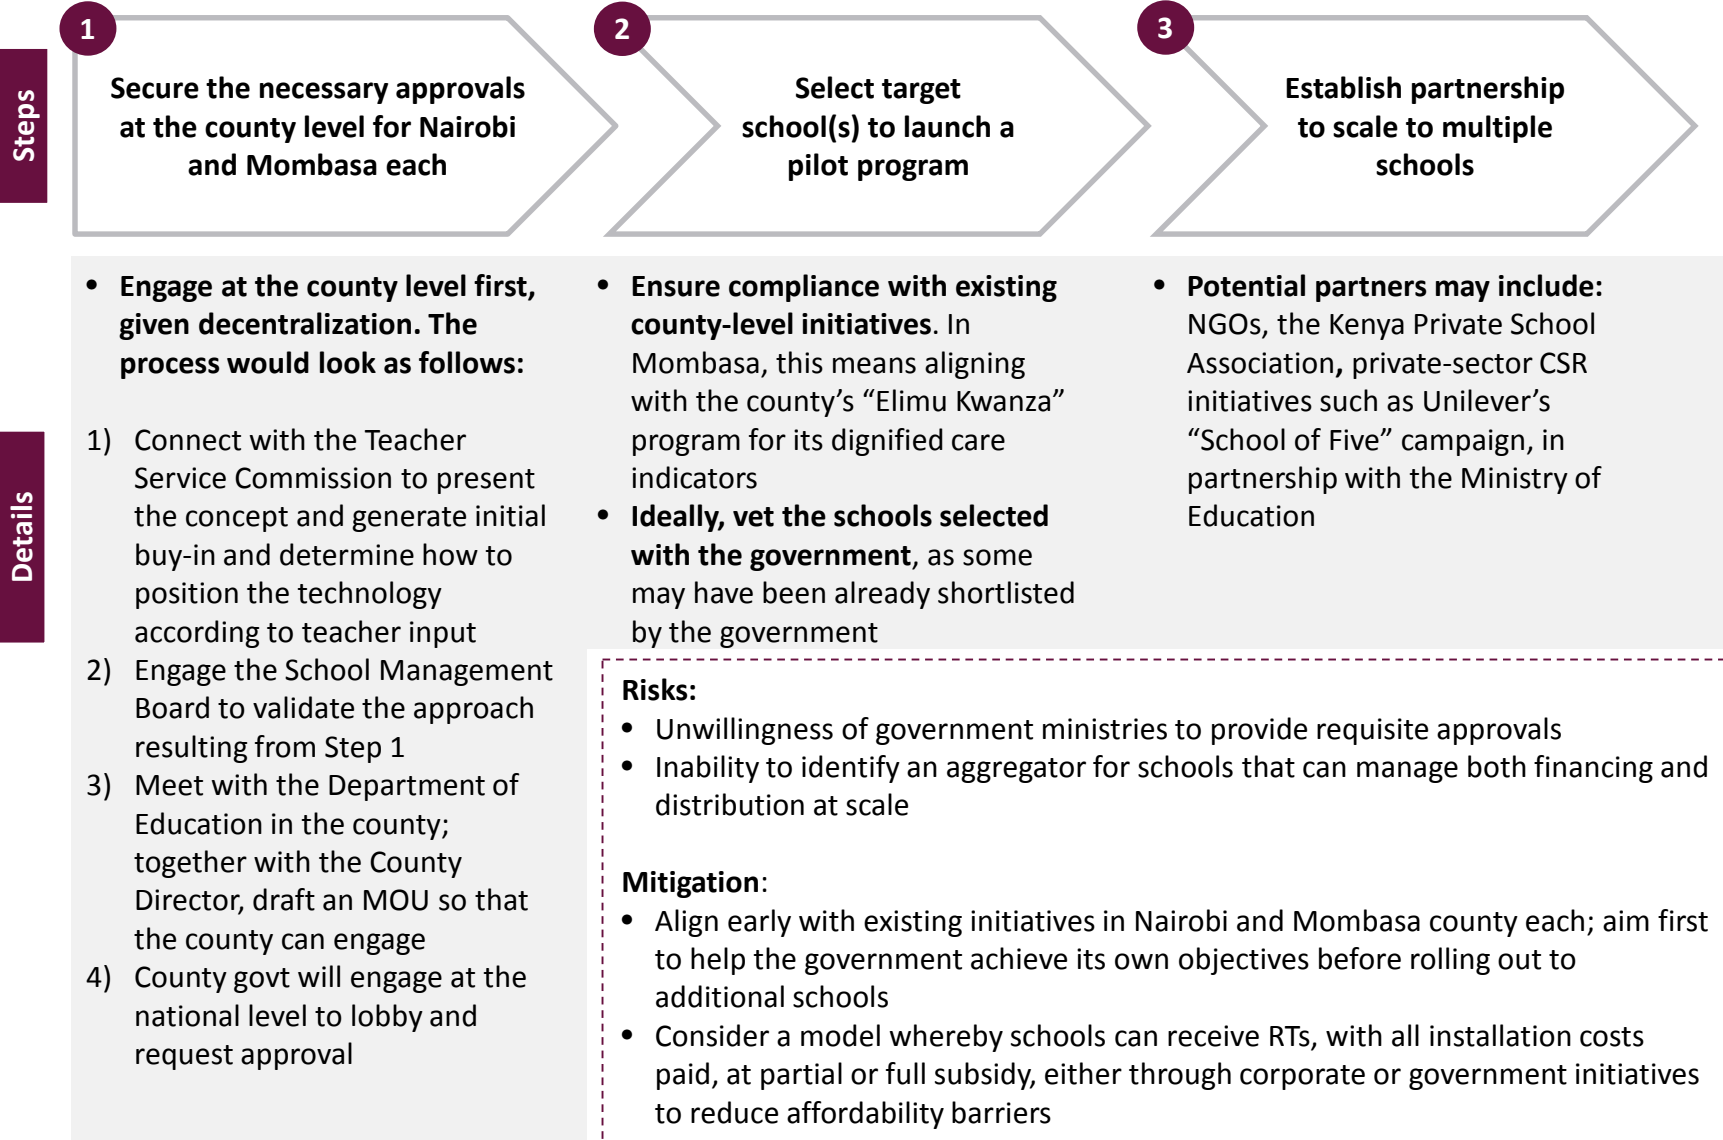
Steps

1
Secure the necessary approvals at the county level for Nairobi and Mombasa each

2
Select target school(s) to launch a pilot program

3
Establish partnership to scale to multiple schools

Details

• Engage at the county level first, given decentralization. The process would look as follows:

1) Connect with the Teacher Service Commission to present the concept and generate initial buy-in and determine how to position the technology according to teacher input
2) Engage the School Management Board to validate the approach resulting from Step 1
3) Meet with the Department of Education in the county; together with the County Director, draft an MOU so that the county can engage
4) County govt will engage at the national level to lobby and request approval

• Ensure compliance with existing county-level initiatives. In Mombasa, this means aligning with the county's "Elimu Kwanza" program for its dignified care indicators
• Ideally, vet the schools selected with the government, as some may have been already shortlisted by the government

• Potential partners may include: NGOs, the Kenya Private School Association, private-sector CSR initiatives such as Unilever's "School of Five" campaign, in partnership with the Ministry of Education

Risks:
• Unwillingness of government ministries to provide requisite approvals
• Inability to identify an aggregator for schools that can manage both financing and distribution at scale

Mitigation:
• Align early with existing initiatives in Nairobi and Mombasa county each; aim first to help the government achieve its own objectives before rolling out to additional schools
• Consider a model whereby schools can receive RTs, with all installation costs paid, at partial or full subsidy, either through corporate or government initiatives to reduce affordability barriers